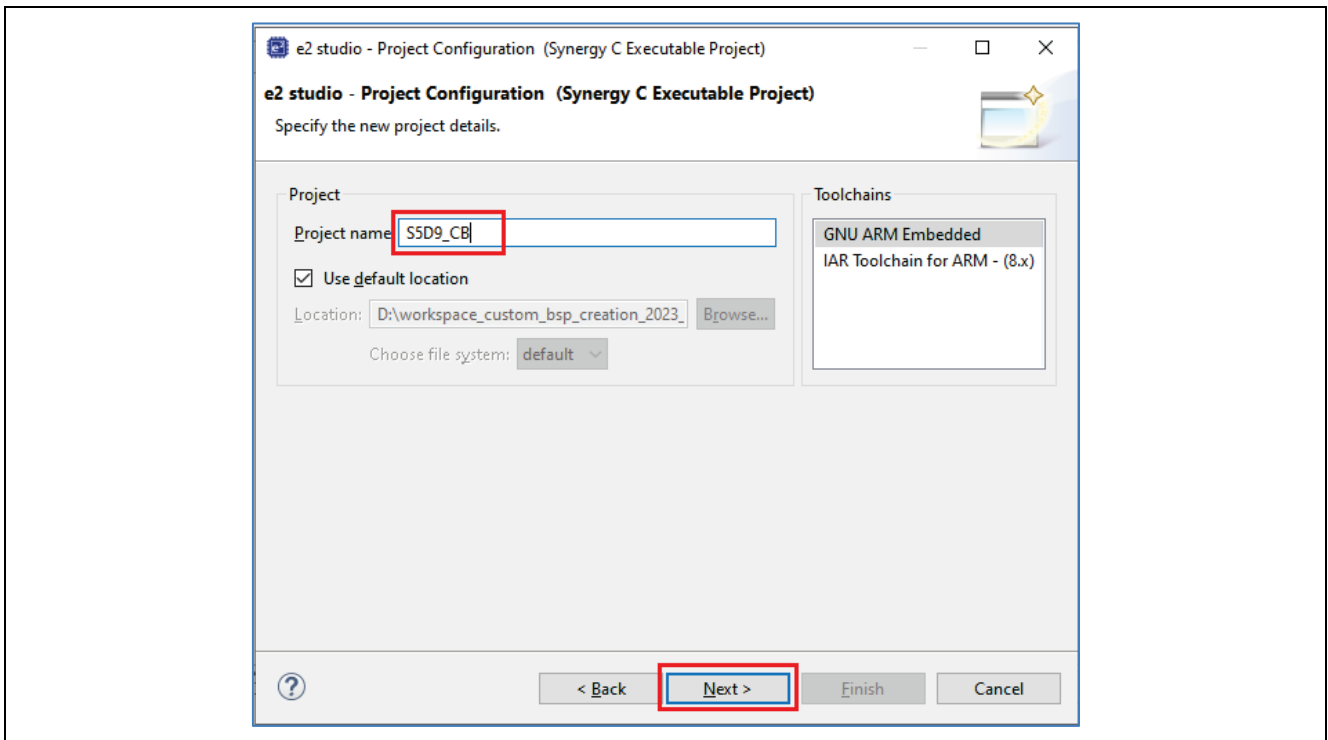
e2 studio - Project Configuration (Synergy C Executable Project)

e2 studio - Project Configuration (Synergy C Executable Project)

Specify the new project details.

Project

Project name S5D9_CB

Use default location

Location: D:\workspace_custom_bsp_creation_2023_

Browse...

Choose file system: default

Toolchains

GNU ARM Embedded

IAR Toolchain for ARM - (8.x)

?

< Back

Next >

Finish

Cancel